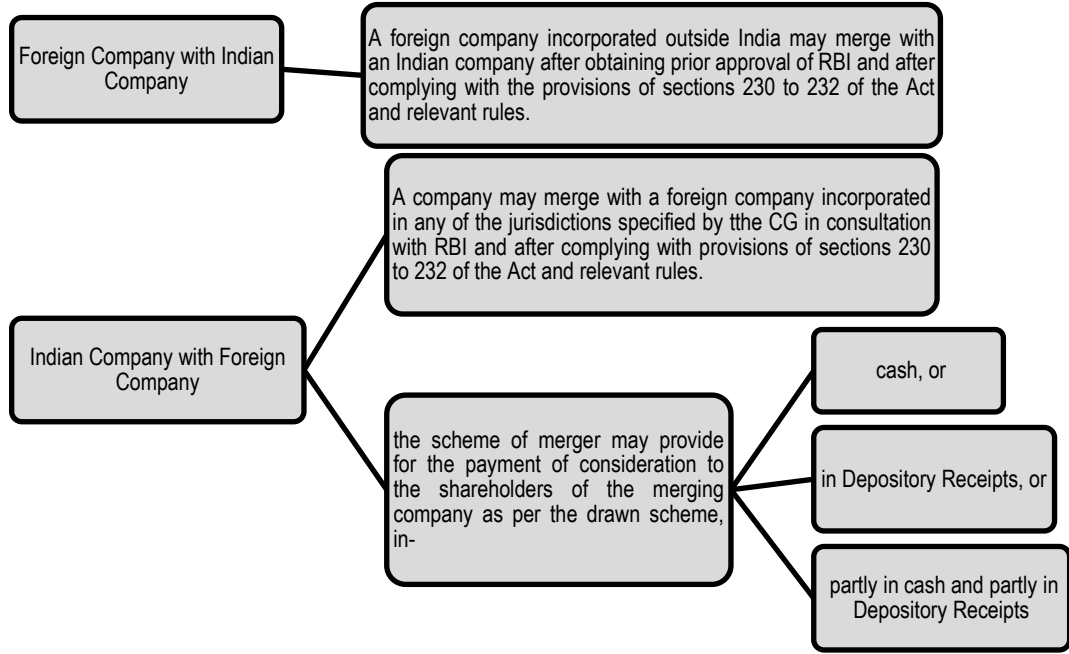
Foreign Company with Indian Company

A foreign company incorporated outside India may merge with an Indian company after obtaining prior approval of RBI and after complying with the provisions of sections 230 to 232 of the Act and relevant rules.

Indian Company with Foreign Company

A company may merge with a foreign company incorporated in any of the jurisdictions specified by tthe CG in consultation with RBI and after complying with provisions of sections 230 to 232 of the Act and relevant rules.

the scheme of merger may provide for the payment of consideration to the shareholders of the merging company as per the drawn scheme, in-

cash, or

in Depository Receipts, or

partly in cash and partly in Depository Receipts